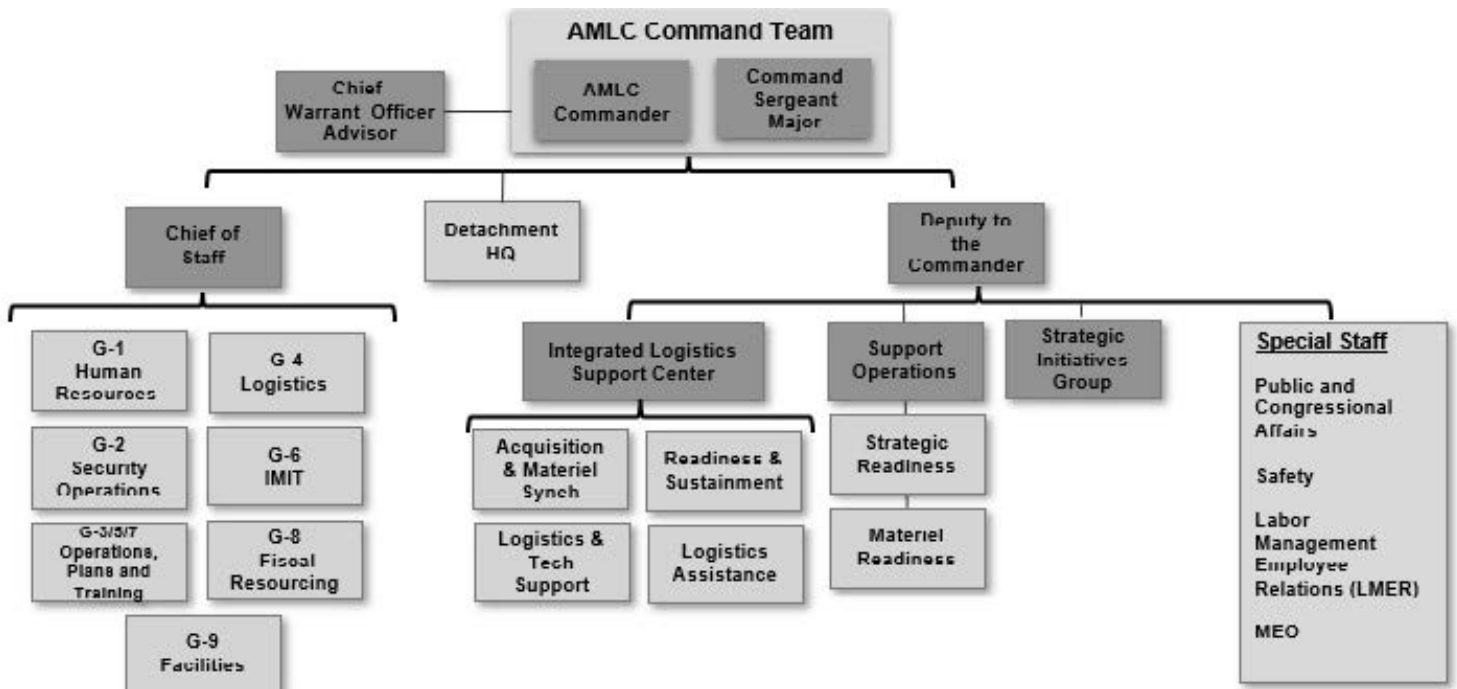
AMLC Command Team

AMLC Commander

Command Sergeant Major

Chief Warrant Officer Advisor

Chief of Staff

Detachment HQ

Deputy to the Commander

G-1 Human Resources

G-4 Logistics

G-2 Security Operations

G-6 IMIT

G-3/5/7 Operations, Plans and Training

G-8 Fiscal Resourcing

G-9 Facilities

Integrated Logistics Support Center

Acquisition & Materiel Synch

Readiness & Sustainment

Logistics & Tech Support

Logistics Assistance

Support Operations

Strategic Readiness

Materiel Readiness

Strategic Initiatives Group

Special Staff

Public and Congressional Affairs

Safety

Labor Management Employee Relations (LMER)

MEO